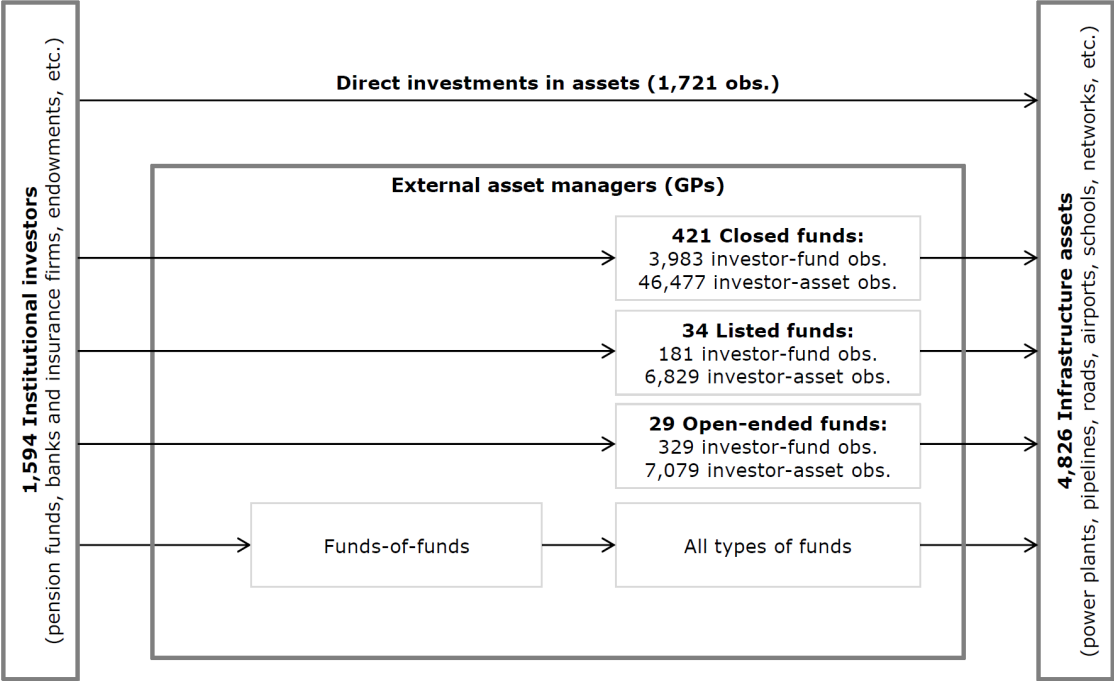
1,594 Institutional investors
(pension funds, banks and insurance firms, endowments, etc.)

Direct investments in assets (1,721 obs.)

External asset managers (GPs)

421 Closed funds:
3,983 investor-fund obs.
46,477 investor-asset obs.

34 Listed funds:
181 investor-fund obs.
6,829 investor-asset obs.

29 Open-ended funds:
329 investor-fund obs.
7,079 investor-asset obs.

Funds-of-funds

All types of funds

4,826 Infrastructure assets
(power plants, pipelines, roads, airports, schools, networks, etc.)